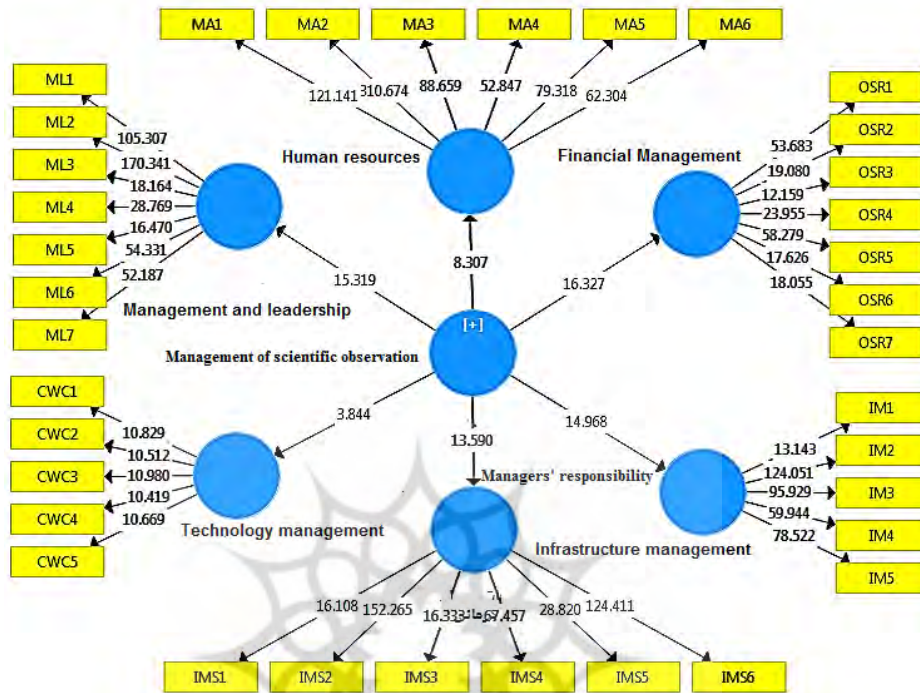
MA1
MA2
MA3
MA4
MA5
MA6
121.141
310.674
88.659
52.847
79.318
62.304
ML1
ML2
ML3
ML4
ML5
ML6
ML7
105.307
170.341
18.164
28.769
16.470
54.331
52.187
Human resources
Financial Management
OSR1
OSR2
OSR3
OSR4
OSR5
OSR6
OSR7
53.683
19.080
12.159
23.955
58.279
17.626
18.055
15.319
8.307
16.327
Management and leadership
[+]
Management of scientific observation
CWC1
CWC2
CWC3
CWC4
CWC5
3.844
10.829
10.512
10.980
10.419
10.669
13.590
14.968
Managers' responsibility
IM1
IM2
IM3
IM4
IM5
13.143
124.051
95.929
59.944
78.522
Technology management
Infrastructure management
16.108
152.265
16.333
67.457
28.820
124.411
IMS1
IMS2
IMS3
IMS4
IMS5
IMS6